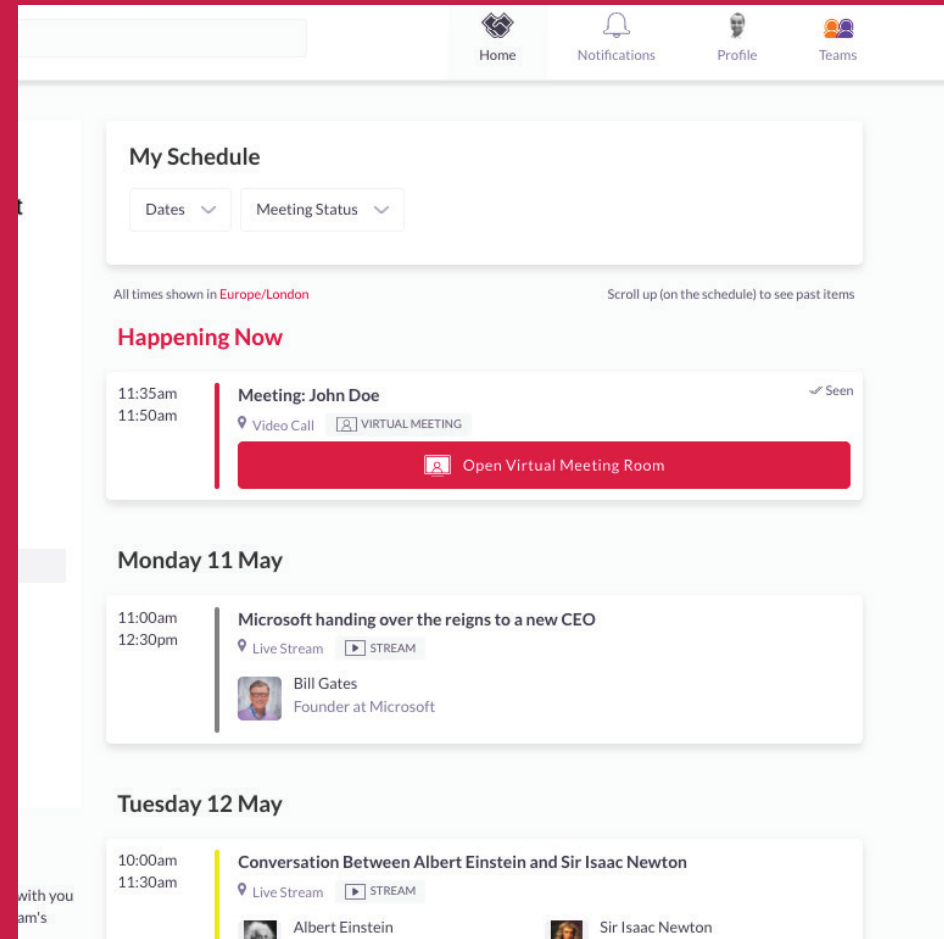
Home Notifications Profile Teams

t

My Schedule

Dates Meeting Status

All times shown in Europe/London

Scroll up (on the schedule) to see past items

Happening Now

11:35am
11:50am

Meeting: John Doe

Seen

Video Call VIRTUAL MEETING

Open Virtual Meeting Room

Monday 11 May

11:00am
12:30pm

Microsoft handing over the reigns to a new CEO

Live Stream STREAM

Bill Gates
Founder at Microsoft

Tuesday 12 May

10:00am
11:30am

Conversation Between Albert Einstein and Sir Isaac Newton

Live Stream STREAM

Albert Einstein

Sir Isaac Newton

with you
am's